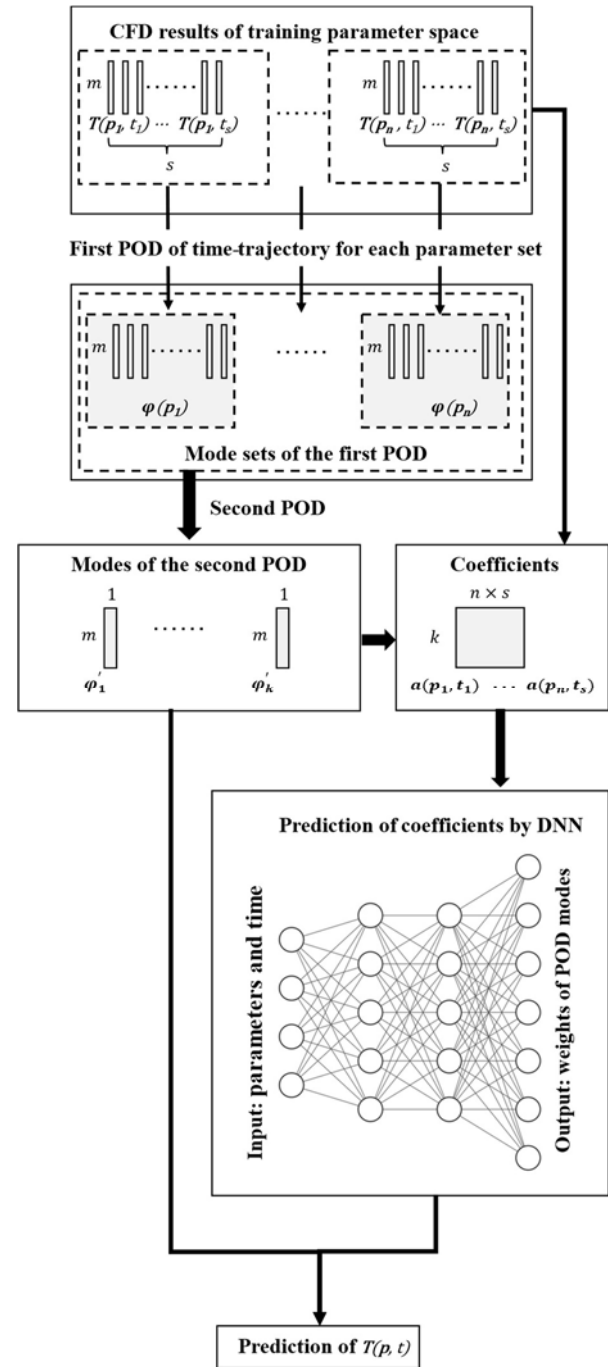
CFD results of training parameter space

$m$

$T(p_1, t_1) \cdots T(p_1, t_s)$

$s$

$m$

$T(p_n, t_1) \cdots T(p_n, t_s)$

$s$

First POD of time-trajectory for each parameter set

$m$

$\varphi(p_1)$

$m$

$\varphi(p_n)$

Mode sets of the first POD

Second POD

Modes of the second POD

1

$m$

$\varphi'_1$

1

$m$

$\varphi'_k$

Coefficients

$n \times s$

$k$

$a(p_1, t_1) \cdots a(p_n, t_s)$

Prediction of coefficients by DNN

Input: parameters and time

Output: weights of POD modes

Prediction of $T(p, t)$